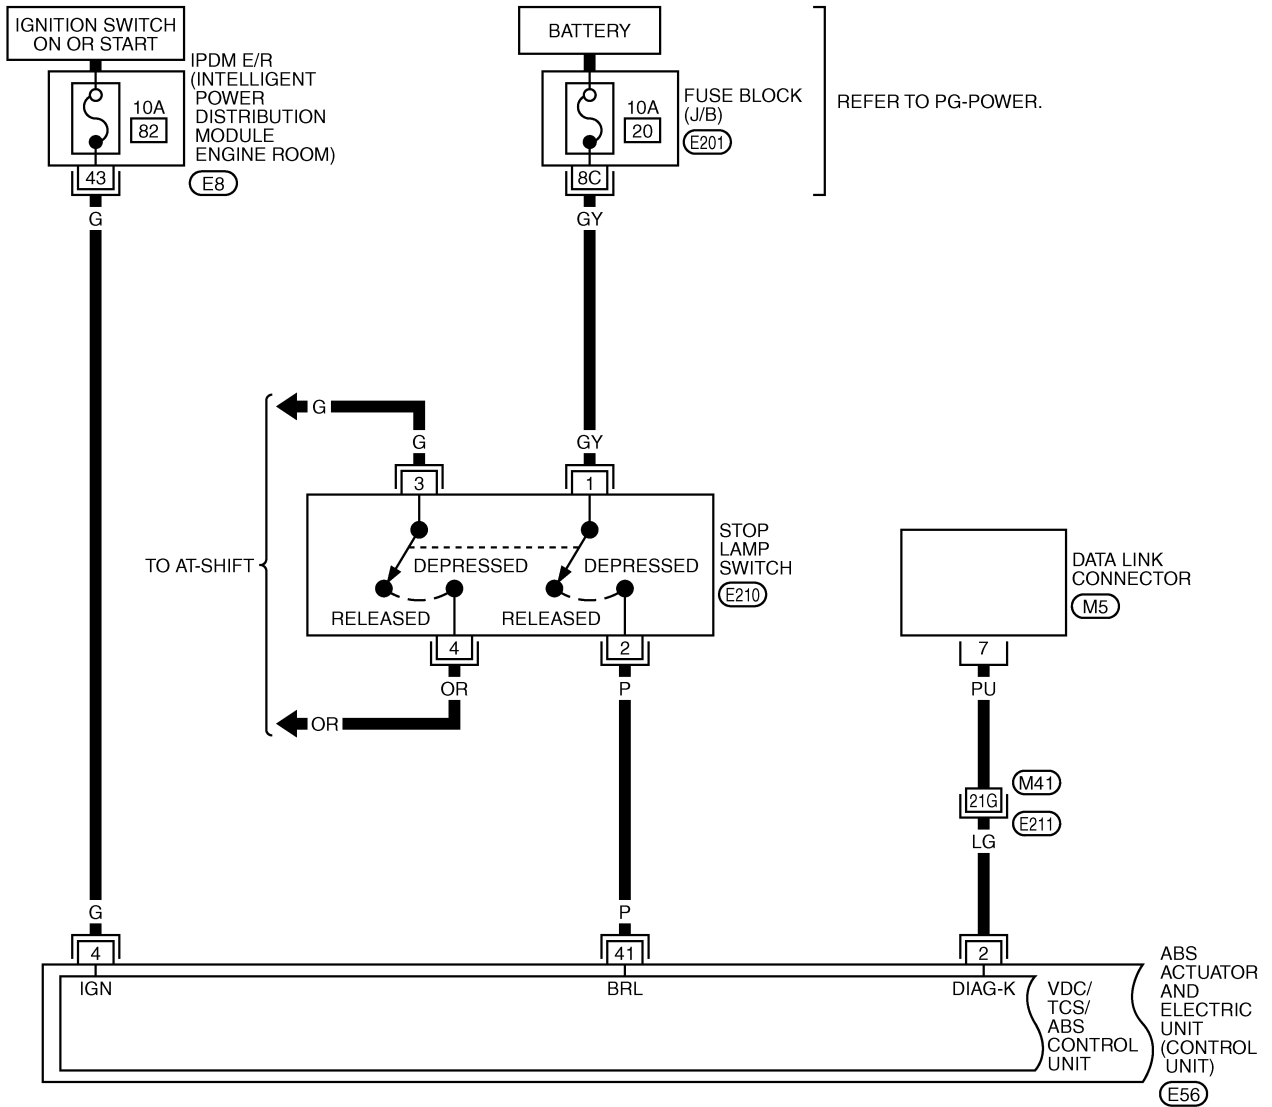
IGNITION SWITCH ON OR START

IPDM E/R (INTELLIGENT POWER DISTRIBUTION MODULE ENGINE ROOM)

10A
82

43

E8

G

BATTERY

10A
20

FUSE BLOCK (J/B)

E201

8C

REFER TO PG-POWER.

GY

G

G

GY

3

1

TO AT-SHIFT

DEPRESSED

DEPRESSED

RELEASED

RELEASED

STOP LAMP SWITCH

E210

4

2

OR

P

OR

DATA LINK CONNECTOR

M5

7

PU

M41

21G

E211

LG

G

P

4

41

2

IGN

BRL

DIAG-K

VDC/ TCS/ ABS CONTROL UNIT

ABS ACTUATOR AND ELECTRIC UNIT (CONTROL UNIT)

E56